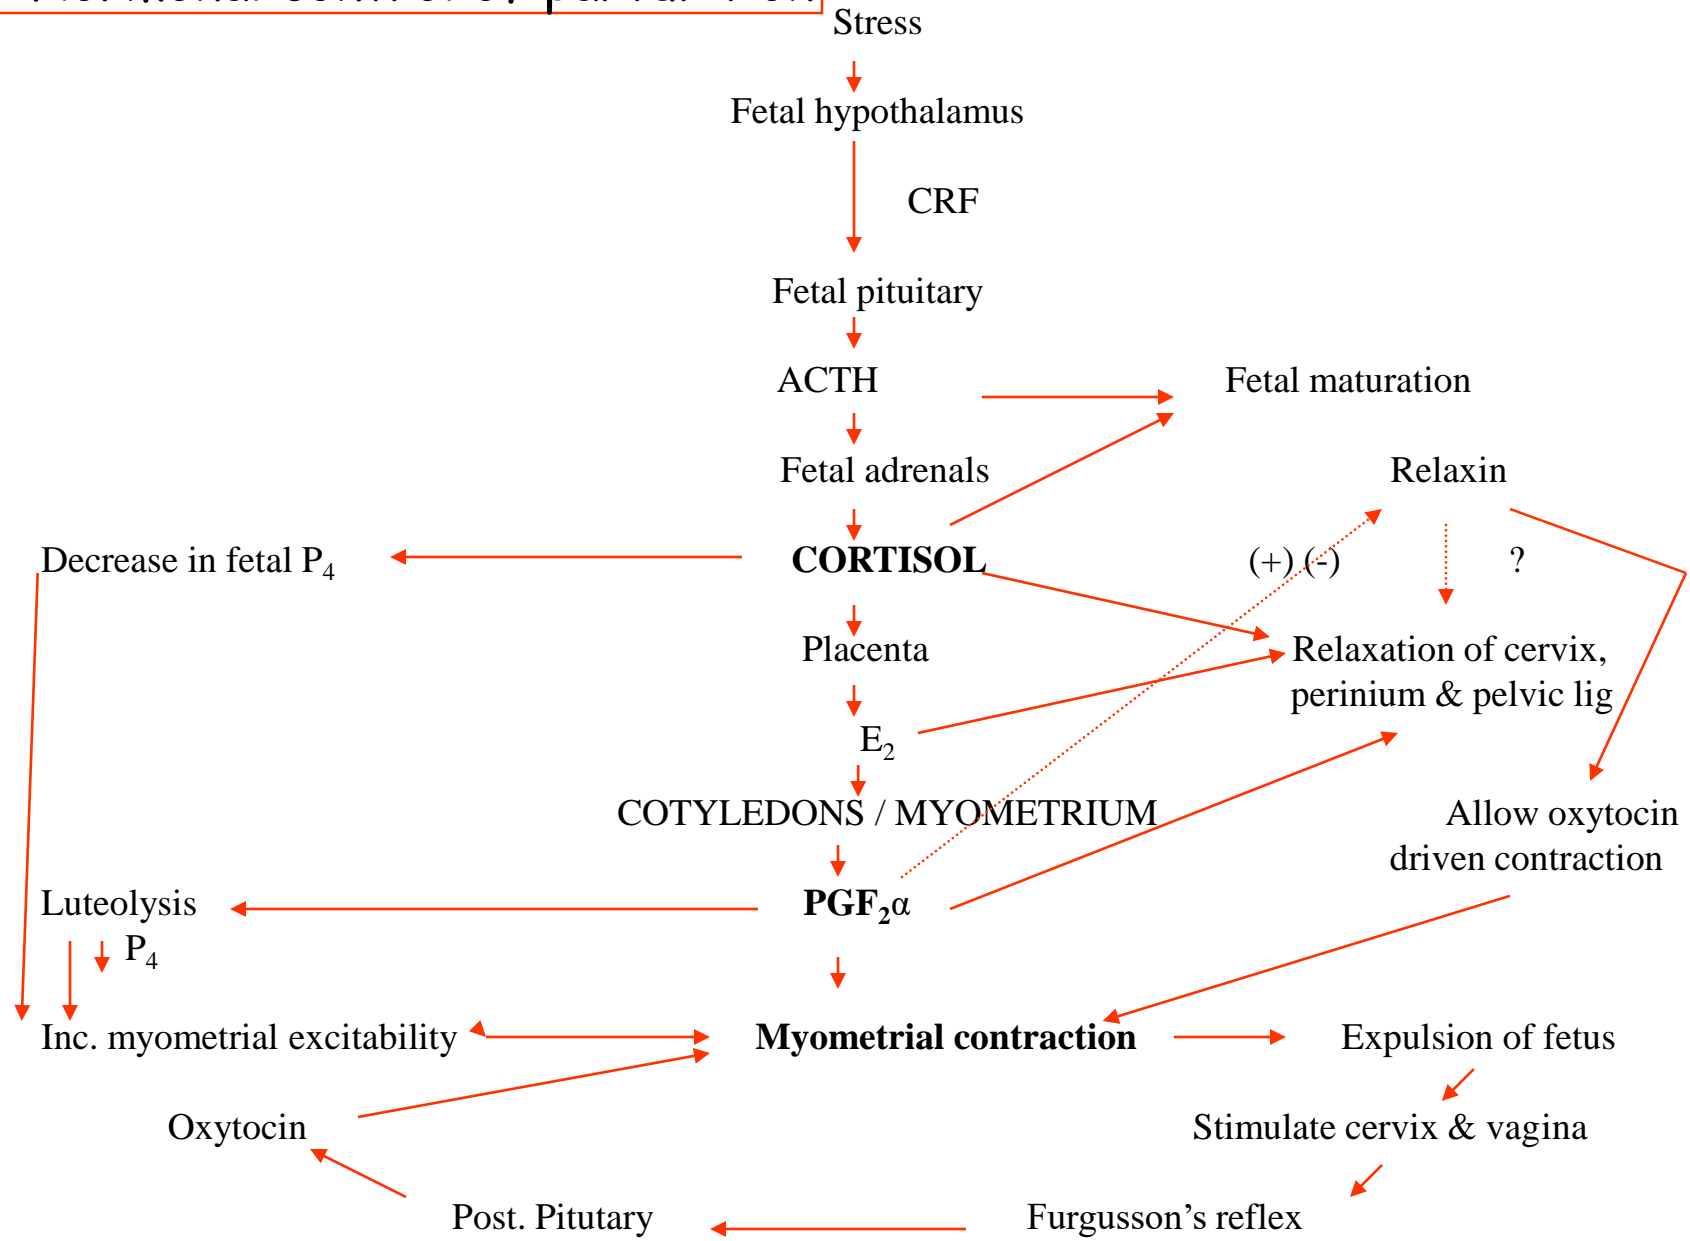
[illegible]

Stress

Fetal hypothalamus

CRF

Fetal pituitary

ACTH

Fetal maturation

Fetal adrenals

Relaxin

Decrease in fetal $P_4$

CORTISOL

(+) (-)

?

Placenta

Relaxation of cervix, perinium & pelvic lig

$E_2$

COTYLEDONS / MYOMETRIUM

Allow oxytocin driven contraction

Luteolysis

$PGF_2\alpha$

$P_4$

Inc. myometrial excitability

Myometrial contraction

Expulsion of fetus

Oxytocin

Stimulate cervix & vagina

Post. Pitutary

Furgusson's reflex